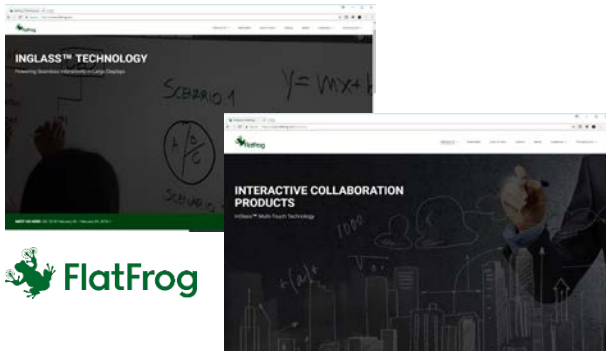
INGLASS™ TECHNOLOGY

Powering Seamless Interactivity on Large Displays

SCENARIO 1

$y = mx +$

A B C

SCENARIO

FlatFrog

INTERACTIVE COLLABORATION PRODUCTS

InGlass™ Multi-Touch Technology

FlatFrog

FlatFrog